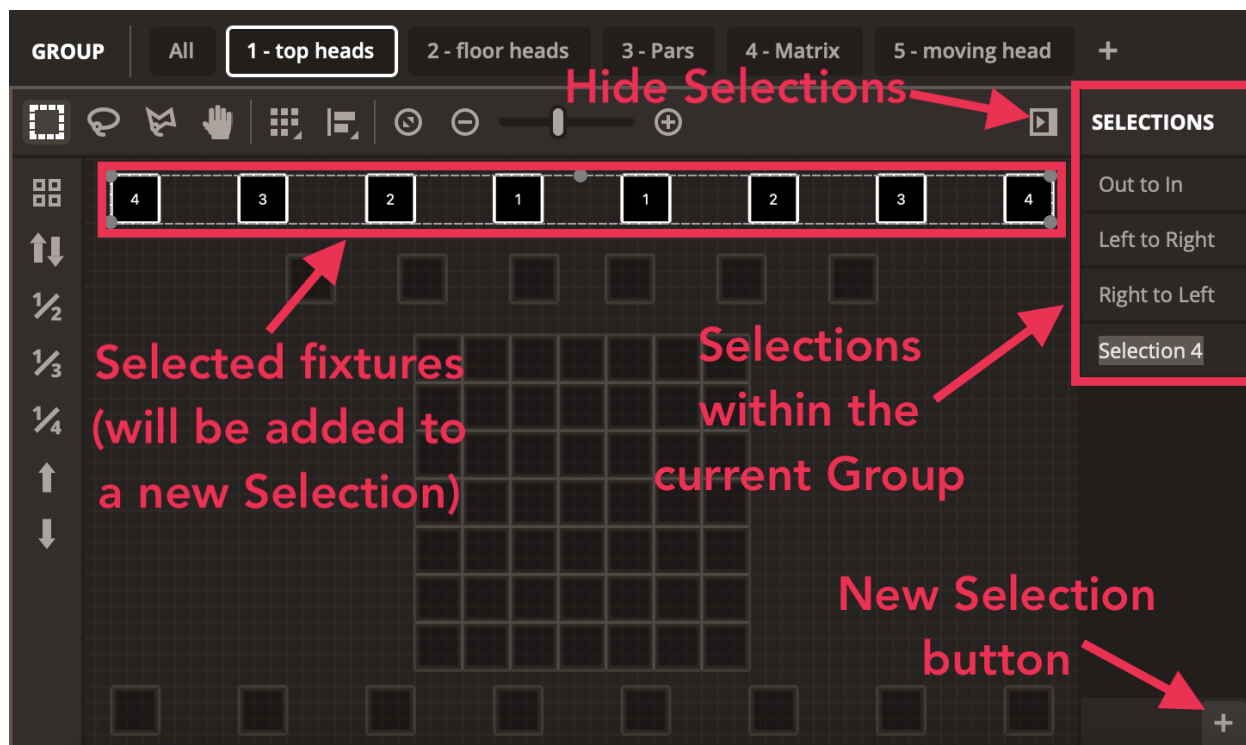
GROUP All 1 - top heads 2 - floor heads 3 - Pars 4 - Matrix 5 - moving head +

Hide Selections

SELECTIONS

Out to In

Left to Right

Right to Left

Selection 4

4 3 2 1 1 2 3 4

½
⅓
¼

Selected fixtures (will be added to a new Selection)

Selections within the current Group

New Selection button

+